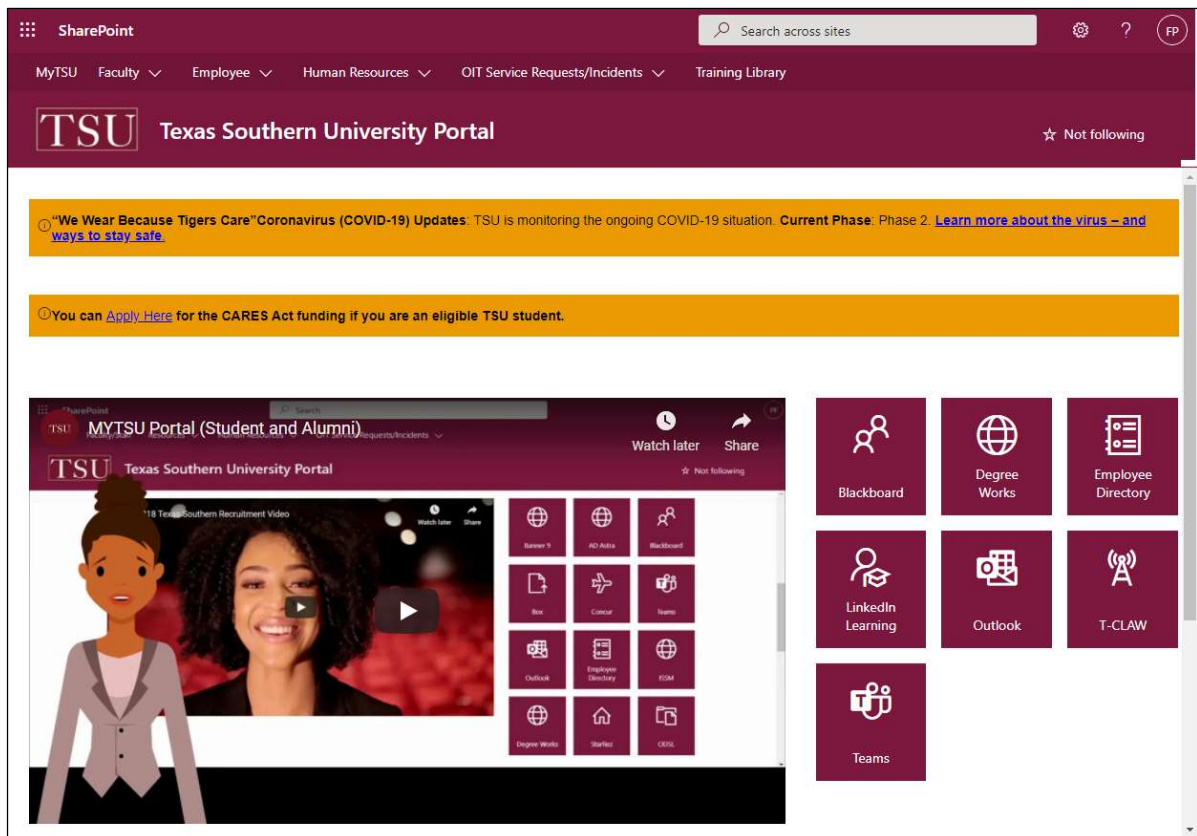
SharePoint

Search across sites

FP

MyTSU Faculty Employee Human Resources OIT Service Requests/Incidents Training Library

TSU Texas Southern University Portal

Not following

"We Wear Because Tigers Care"Coronavirus (COVID-19) Updates: TSU is monitoring the ongoing COVID-19 situation. Current Phase: Phase 2. Learn more about the virus – and ways to stay safe.

You can Apply Here for the CARES Act funding if you are an eligible TSU student.

MYTSU Portal (Student and Alumni)

Watch later Share

TSU Texas Southern University Portal

Not following

2018 Texas Southern Recruitment Video

Watch later Share

Banner 9 AD Astra Blackboard

Box Concur Teams

Outlook Employee Directory ISSM

Degree Works Starfish ODSL

Blackboard

Degree Works

Employee Directory

LinkedIn Learning

Outlook

T-CLAW

Teams